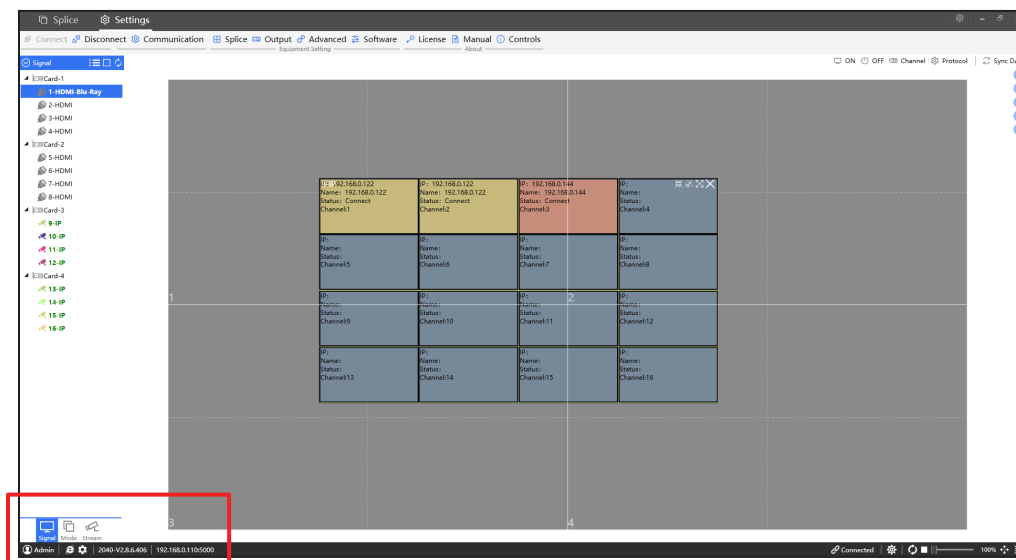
Splice Settings

Connect Disconnect Communication Splice Output Advanced Software License Manual Controls
Equipment Setting About

Signal
Card-1
1-HDMI-Blu-Ray
2-HDMI
3-HDMI
4-HDMI
Card-2
5-HDMI
6-HDMI
7-HDMI
8-HDMI
Card-3
9-IP
10-IP
11-IP
12-IP
Card-4
13-IP
14-IP
15-IP
16-IP

ON OFF Channel Protocol Sync Da

1 2 3 4

| IP: 192.168.0.122 Name: 192.168.0.122 Status: Connect Channel:1 | IP: 192.168.0.122 Name: 192.168.0.122 Status: Connect Channel:2 | IP: 192.168.0.144 Name: 192.168.0.144 Status: Connect Channel:3 | IP: Name: Status: Channel:4 |
|---|---|---|---|
| IP: Name: Status: Channel:5 | IP: Name: Status: Channel:6 | IP: Name: Status: Channel:7 | IP: Name: Status: Channel:8 |
| IP: Name: Status: Channel:9 | IP: Name: Status: Channel:10 | IP: Name: Status: Channel:11 | IP: Name: Status: Channel:12 |
| IP: Name: Status: Channel:13 | IP: Name: Status: Channel:14 | IP: Name: Status: Channel:15 | IP: Name: Status: Channel:16 |

Signal Mode Stream

Admin 2040-V2.8.6.406 192.168.0.110:5000 Connected 100%